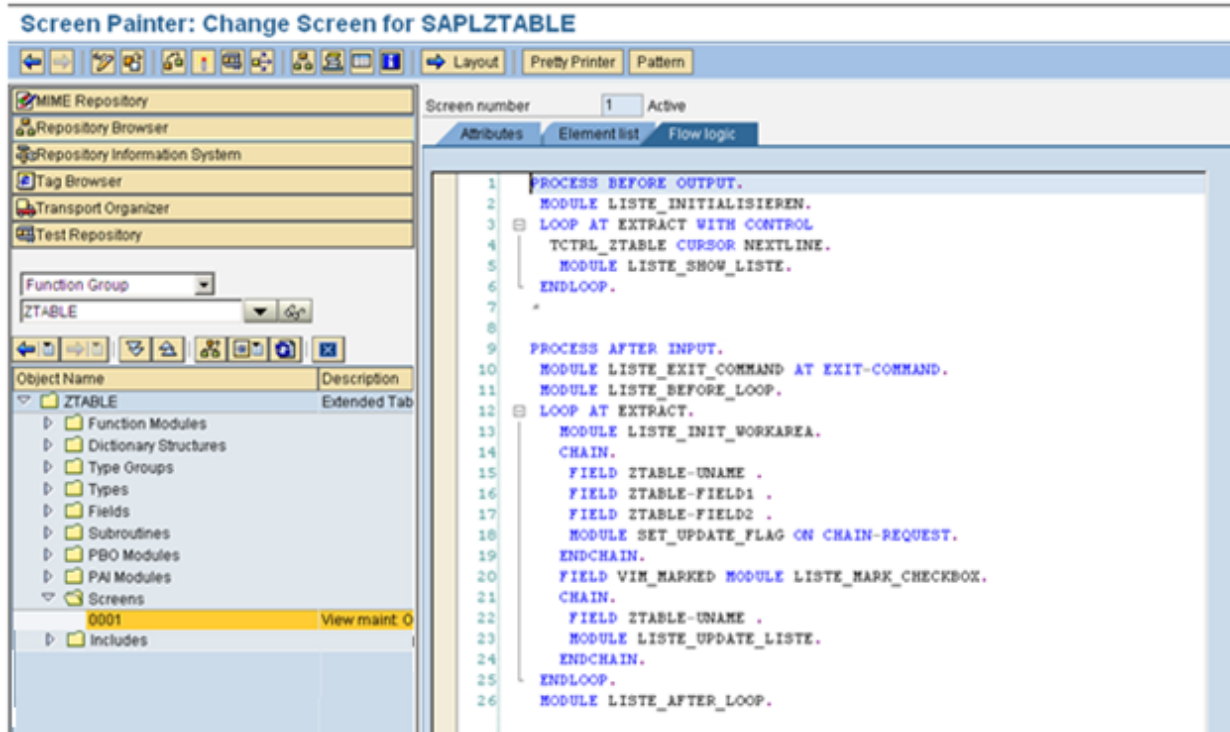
Screen Painter: Change Screen for SAPLZTABLE

Layout Pretty Printer Pattern

MIME Repository
Repository Browser
Repository Information System
Tag Browser
Transport Organizer
Test Repository

Function Group
ZTABLE

| Object Name | Description |
|---|---|
| ZTABLE | Extended Tab |
| Function Modules | |
| Dictionary Structures | |
| Type Groups | |
| Types | |
| Fields | |
| Subroutines | |
| PBO Modules | |
| PAI Modules | |
| Screens | |
| 0001 | View maint: O |
| Includes | |

Screen number 1 Active

Attributes Element list Flow logic

1 PROCESS BEFORE OUTPUT.
2 MODULE LISTE_INITIALISIEREN.
3 LOOP AT EXTRACT WITH CONTROL
4 TCTRL_ZTABLE CURSOR NEXTLINE.
5 MODULE LISTE_SHOW_LISTE.
6 ENDLOOP.
7 *
8
9 PROCESS AFTER INPUT.
10 MODULE LISTE_EXIT_COMMAND AT EXIT-COMMAND.
11 MODULE LISTE_BEFORE_LOOP.
12 LOOP AT EXTRACT.
13 MODULE LISTE_INIT_WORKAREA.
14 CHAIN.
15 FIELD ZTABLE-UNAME .
16 FIELD ZTABLE-FIELD1 .
17 FIELD ZTABLE-FIELD2 .
18 MODULE SET_UPDATE_FLAG ON CHAIN-REQUEST.
19 ENDCHAIN.
20 FIELD VIM_MARKED MODULE LISTE_MARK_CHECKBOX.
21 CHAIN.
22 FIELD ZTABLE-UNAME .
23 MODULE LISTE_UPDATE_LISTE.
24 ENDCHAIN.
25 ENDLOOP.
26 MODULE LISTE_AFTER_LOOP.